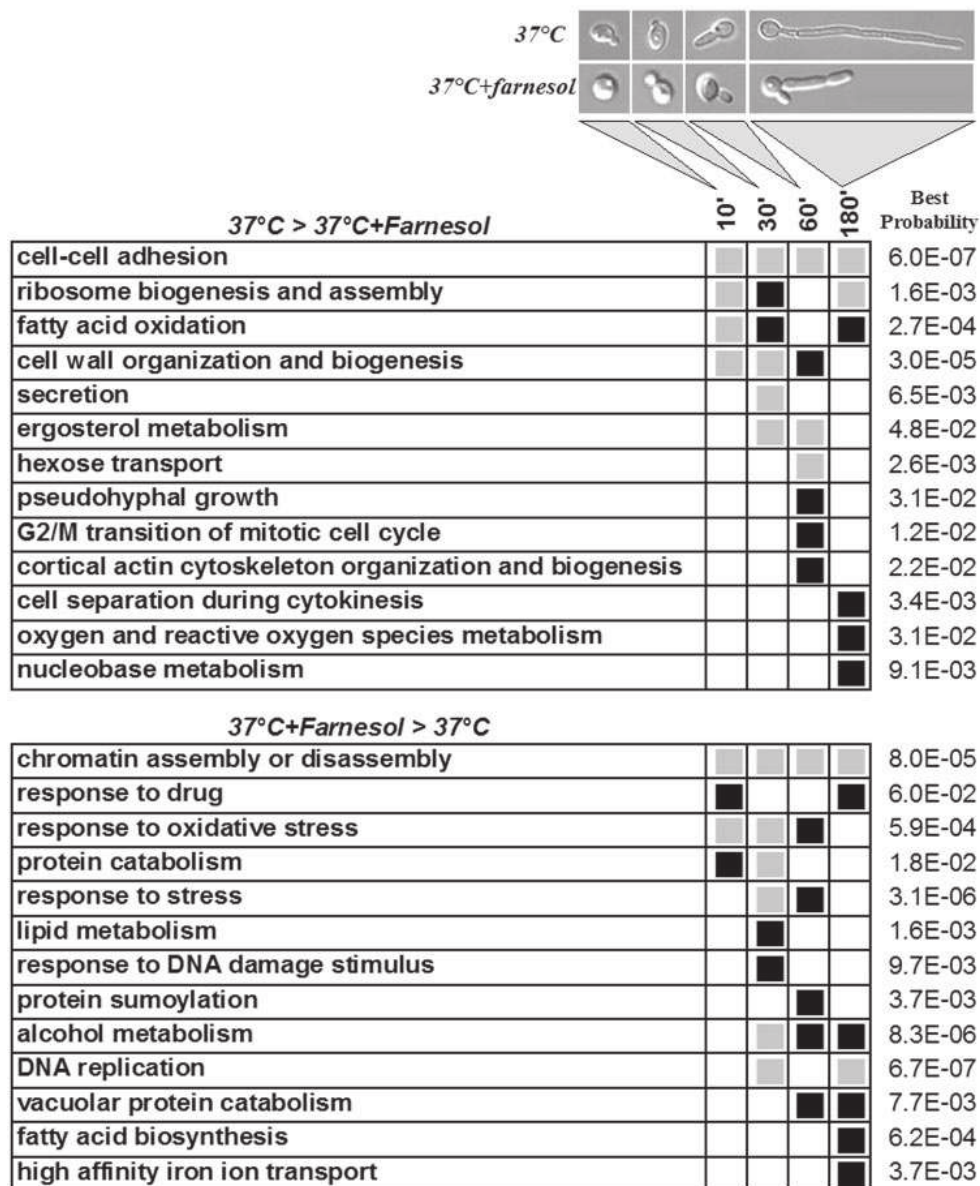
37°C

37°C+farnesol

| 37°C > 37°C+Farnesol | 10' | 30' | 60' | 180' | Best Probability |
|---|---|---|---|---|---|
| cell-cell adhesion | | | | | 6.0E-07 |
| ribosome biogenesis and assembly | | | | | 1.6E-03 |
| fatty acid oxidation | | | | | 2.7E-04 |
| cell wall organization and biogenesis | | | | | 3.0E-05 |
| secretion | | | | | 6.5E-03 |
| ergosterol metabolism | | | | | 4.8E-02 |
| hexose transport | | | | | 2.6E-03 |
| pseudohyphal growth | | | | | 3.1E-02 |
| G2/M transition of mitotic cell cycle | | | | | 1.2E-02 |
| cortical actin cytoskeleton organization and biogenesis | | | | | 2.2E-02 |
| cell separation during cytokinesis | | | | | 3.4E-03 |
| oxygen and reactive oxygen species metabolism | | | | | 3.1E-02 |
| nucleobase metabolism | | | | | 9.1E-03 |

| 37°C+Farnesol > 37°C | 10' | 30' | 60' | 180' | Best Probability |
|---|---|---|---|---|---|
| chromatin assembly or disassembly | | | | | 8.0E-05 |
| response to drug | | | | | 6.0E-02 |
| response to oxidative stress | | | | | 5.9E-04 |
| protein catabolism | | | | | 1.8E-02 |
| response to stress | | | | | 3.1E-06 |
| lipid metabolism | | | | | 1.6E-03 |
| response to DNA damage stimulus | | | | | 9.7E-03 |
| protein sumoylation | | | | | 3.7E-03 |
| alcohol metabolism | | | | | 8.3E-06 |
| DNA replication | | | | | 6.7E-07 |
| vacuolar protein catabolism | | | | | 7.7E-03 |
| fatty acid biosynthesis | | | | | 6.2E-04 |
| high affinity iron ion transport | | | | | 3.7E-03 |